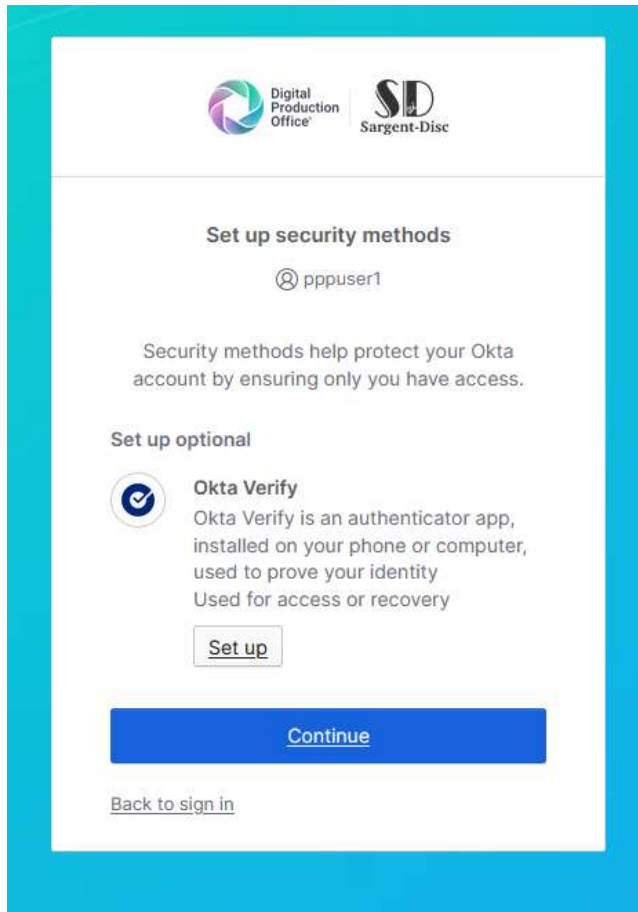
Digital Production Office®

SD
Sargent-Disc

Set up security methods

pppuser1

Security methods help protect your Okta account by ensuring only you have access.

Set up optional

Okta Verify
Okta Verify is an authenticator app, installed on your phone or computer, used to prove your identity
Used for access or recovery

Set up

Continue

Back to sign in